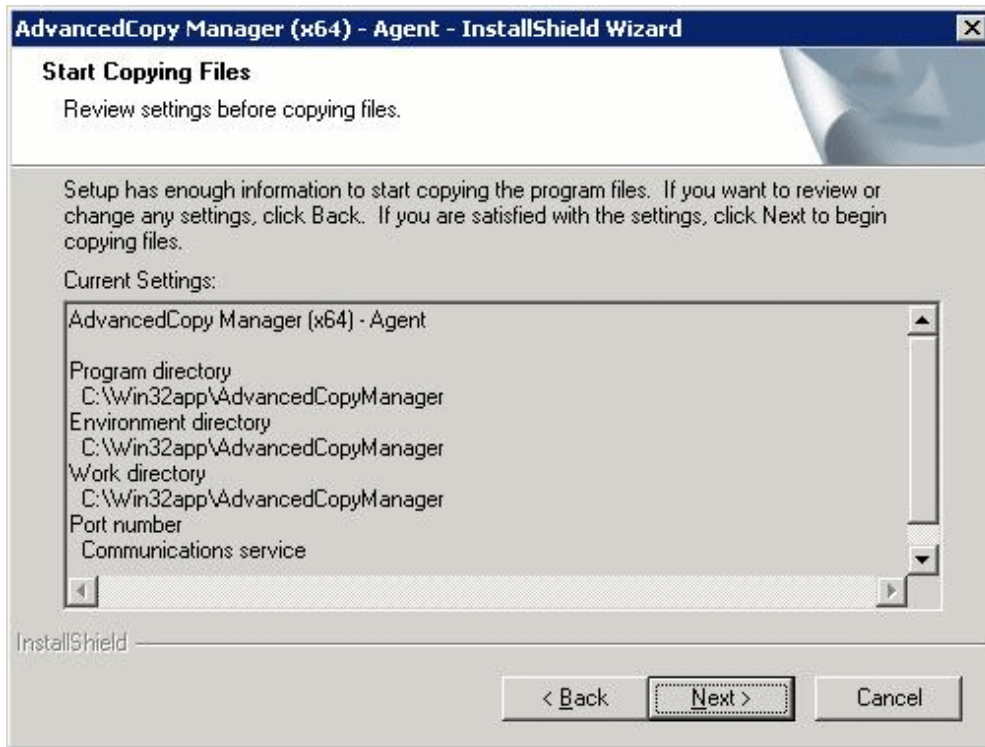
AdvancedCopy Manager (x64) - Agent - InstallShield Wizard

Start Copying Files

Review settings before copying files.

Setup has enough information to start copying the program files. If you want to review or change any settings, click Back. If you are satisfied with the settings, click Next to begin copying files.

Current Settings:

AdvancedCopy Manager (x64) - Agent

Program directory
C:\Win32app\AdvancedCopyManager
Environment directory
C:\Win32app\AdvancedCopyManager
Work directory
C:\Win32app\AdvancedCopyManager
Port number
Communications service

InstallShield

< Back

Next >

Cancel